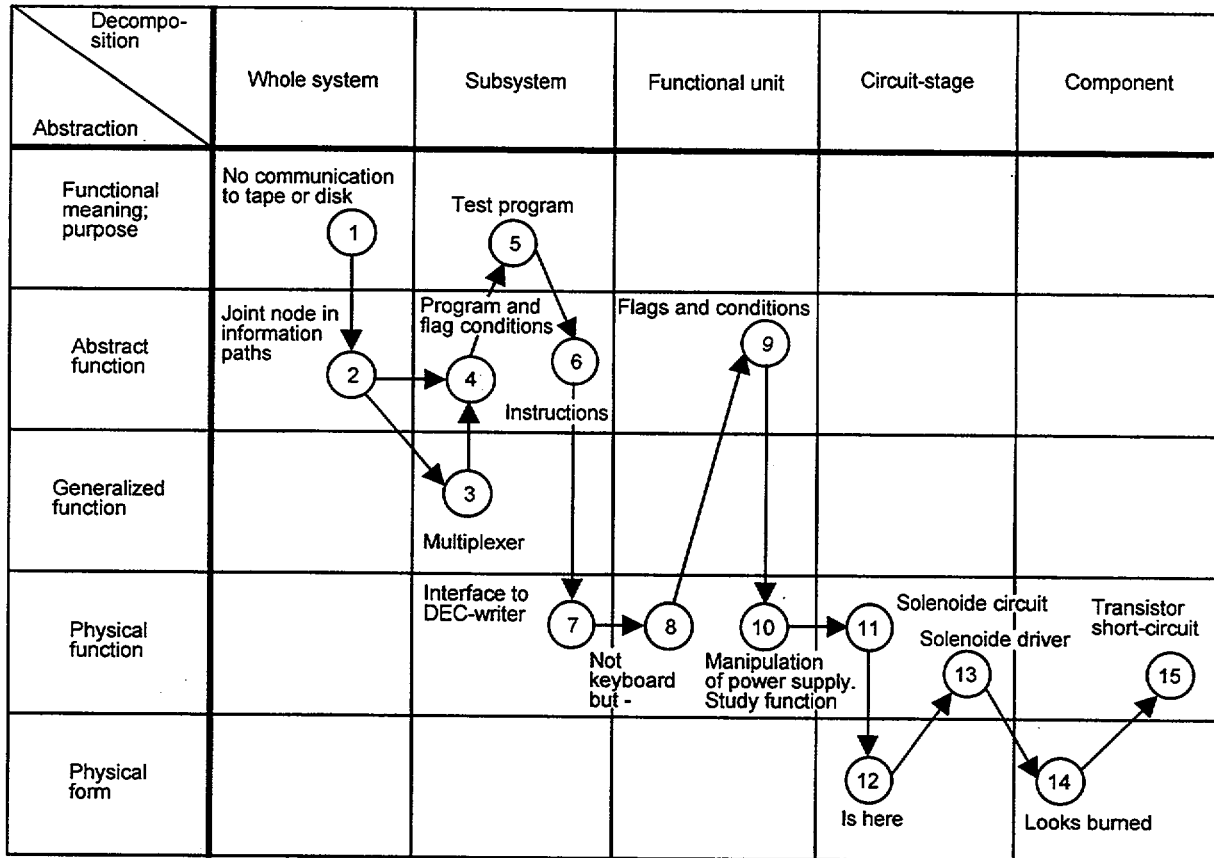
| Decomposition / Abstraction | Whole system | Subsystem | Functional unit | Circuit-stage | Component |
|---|---|---|---|---|---|
| Functional meaning; purpose | No communication to tape or disk (1) | Test program (5) | | | |
| Abstract function | Joint node in information paths (2) | Program and flag conditions (4) (6) Instructions | Flags and conditions (9) | | |
| Generalized function | | (3) Multiplexer | | | |
| Physical function | | Interface to DEC-writer (7) | (8) Not keyboard but - | (10) Manipulation of power supply. Study function (11) | Solenoide circuit Solenoide driver (13) Transistor short-circuit (15) |
| Physical form | | | | (12) Is here | (14) Looks burned |